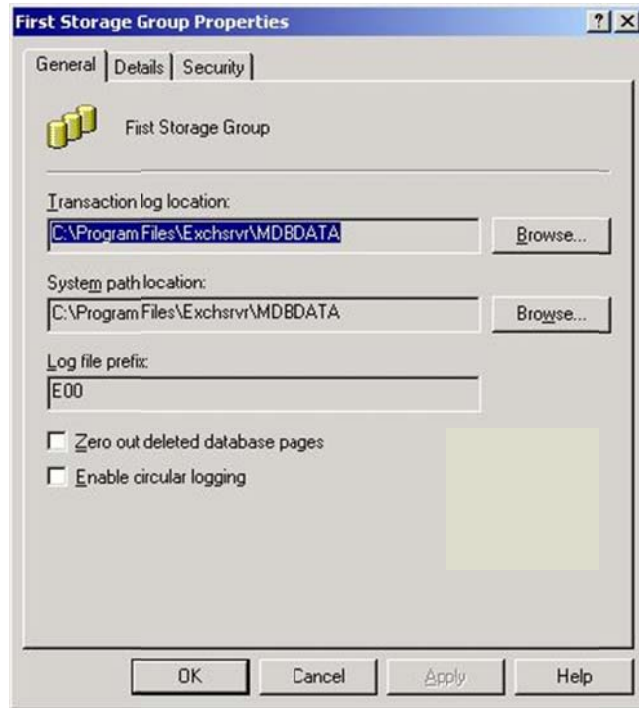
First Storage Group Properties
? X
General | Details | Security
First Storage Group
Transaction log location:
C:\Program Files\Exchsrvr\MDBDATA
Browse...
System path location:
C:\Program Files\Exchsrvr\MDBDATA
Browse...
Log file prefix:
E00
Zero out deleted database pages
Enable circular logging
OK
Cancel
Apply
Help